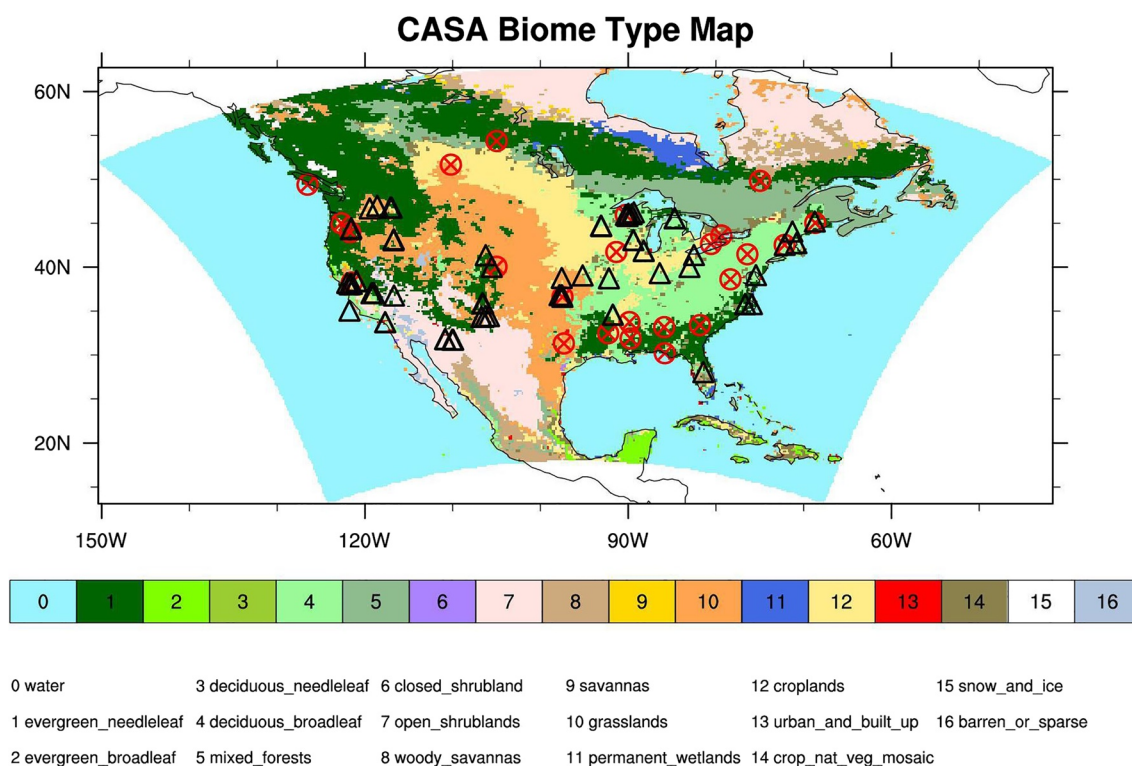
CASA Biome Type Map

60N

40N

20N

150W 120W 90W 60W

| 0 | 1 | 2 | 3 | 4 | 5 | 6 | 7 | 8 | 9 | 10 | 11 | 12 | 13 | 14 | 15 | 16 |
|---|---|---|---|---|---|---|---|---|---|---|---|---|---|---|---|---|

0 water
1 evergreen_needleleaf
2 evergreen_broadleaf

3 deciduous_needleleaf
4 deciduous_broadleaf
5 mixed_forests

6 closed_shrubland
7 open_shrublands
8 woody_savannas

9 savannas
10 grasslands
11 permanent_wetlands

12 croplands
13 urban_and_built_up
14 crop_nat_veg_mosaic

15 snow_and_ice
16 barren_or_sparse